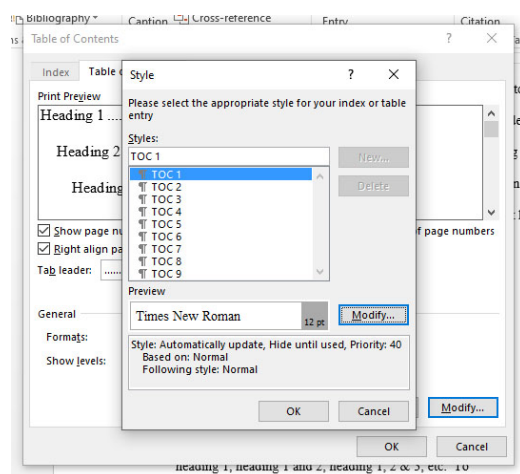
Bibliography
Caption
Cross-reference
Entry
Citation
Table of Contents
?
×
Index
Table
Print Preview
Heading 1 ....
Heading 2
Heading
Show page nu
Right align pa
Tab leader:
of page numbers
General
Formats:
Show levels:
Style
?
×
Please select the appropriate style for your index or table entry
Styles:
TOC 1
New...
¶ TOC 1
¶ TOC 2
¶ TOC 3
¶ TOC 4
¶ TOC 5
¶ TOC 6
¶ TOC 7
¶ TOC 8
¶ TOC 9
Delete
Preview
Times New Roman
12 pt
Modify...
Style: Automatically update, Hide until used, Priority: 40
Based on: Normal
Following style: Normal
OK
Cancel
Modify...
OK
Cancel
heading 1, heading 1 and 2, heading 1, 2 & 3, etc. 16